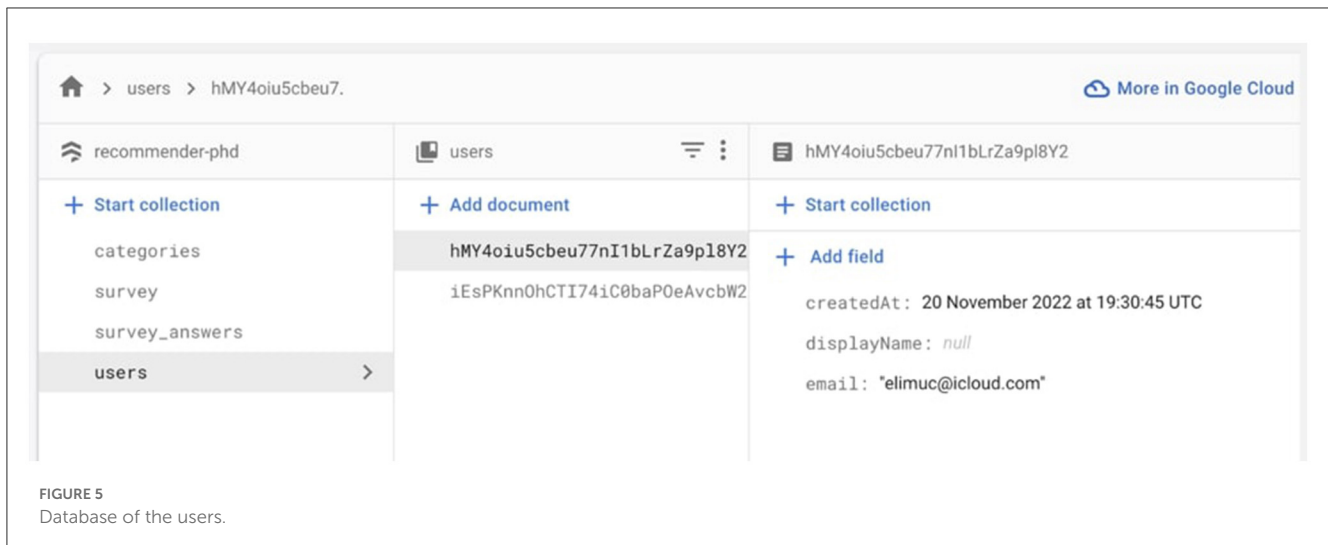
> users > hMY4oiu5cbeu7.

More in Google Cloud

recommender-phd

+ Start collection

categories

survey

survey_answers

users >

users

+ Add document

hMY4oiu5cbeu77nI1bLrZa9pl8Y2

iEsPKnnOhCTI74iC0baPOeAvcbW2

hMY4oiu5cbeu77nl1bLrZa9pl8Y2

+ Start collection

+ Add field

createdAt: 20 November 2022 at 19:30:45 UTC

displayName: null

email: "elimuc@icloud.com"

FIGURE 5
Database of the users.